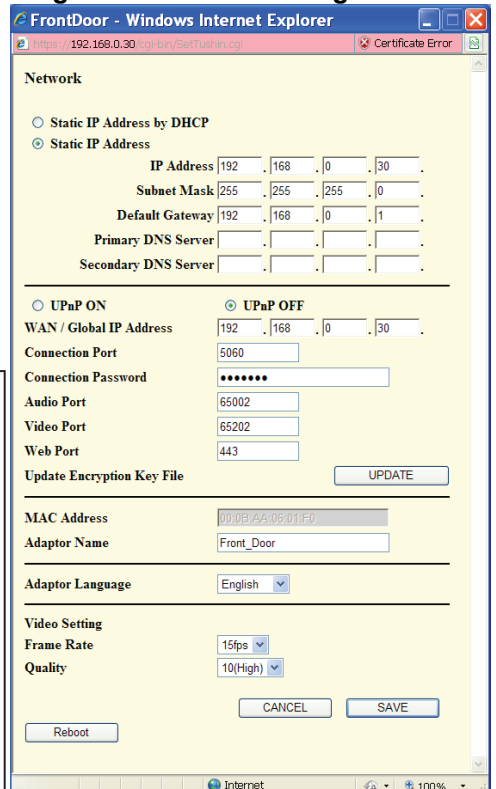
FrontDoor - Windows Internet Explorer

https://192.168.0.30/cgi-bin/SetTushin.cgi

Certificate Error

Network

Static IP Address by DHCP

Static IP Address

IP Address 192 . 168 . 0 . 30 .

Subnet Mask 255 . 255 . 255 . 0 .

Default Gateway 192 . 168 . 0 . 1 .

Primary DNS Server . . . .

Secondary DNS Server . . . .

UPnP ON

UPnP OFF

WAN / Global IP Address 192 . 168 . 0 . 30 .

Connection Port 5060

Connection Password ●●●●●●●

Audio Port 65002

Video Port 65202

Web Port 443

Update Encryption Key File

UPDATE

MAC Address 00:0B:AA:06:01:F0

Adaptor Name Front_Door

Adaptor Language English

Video Setting

Frame Rate 15fps

Quality 10(High)

CANCEL

SAVE

Reboot

Internet

100%